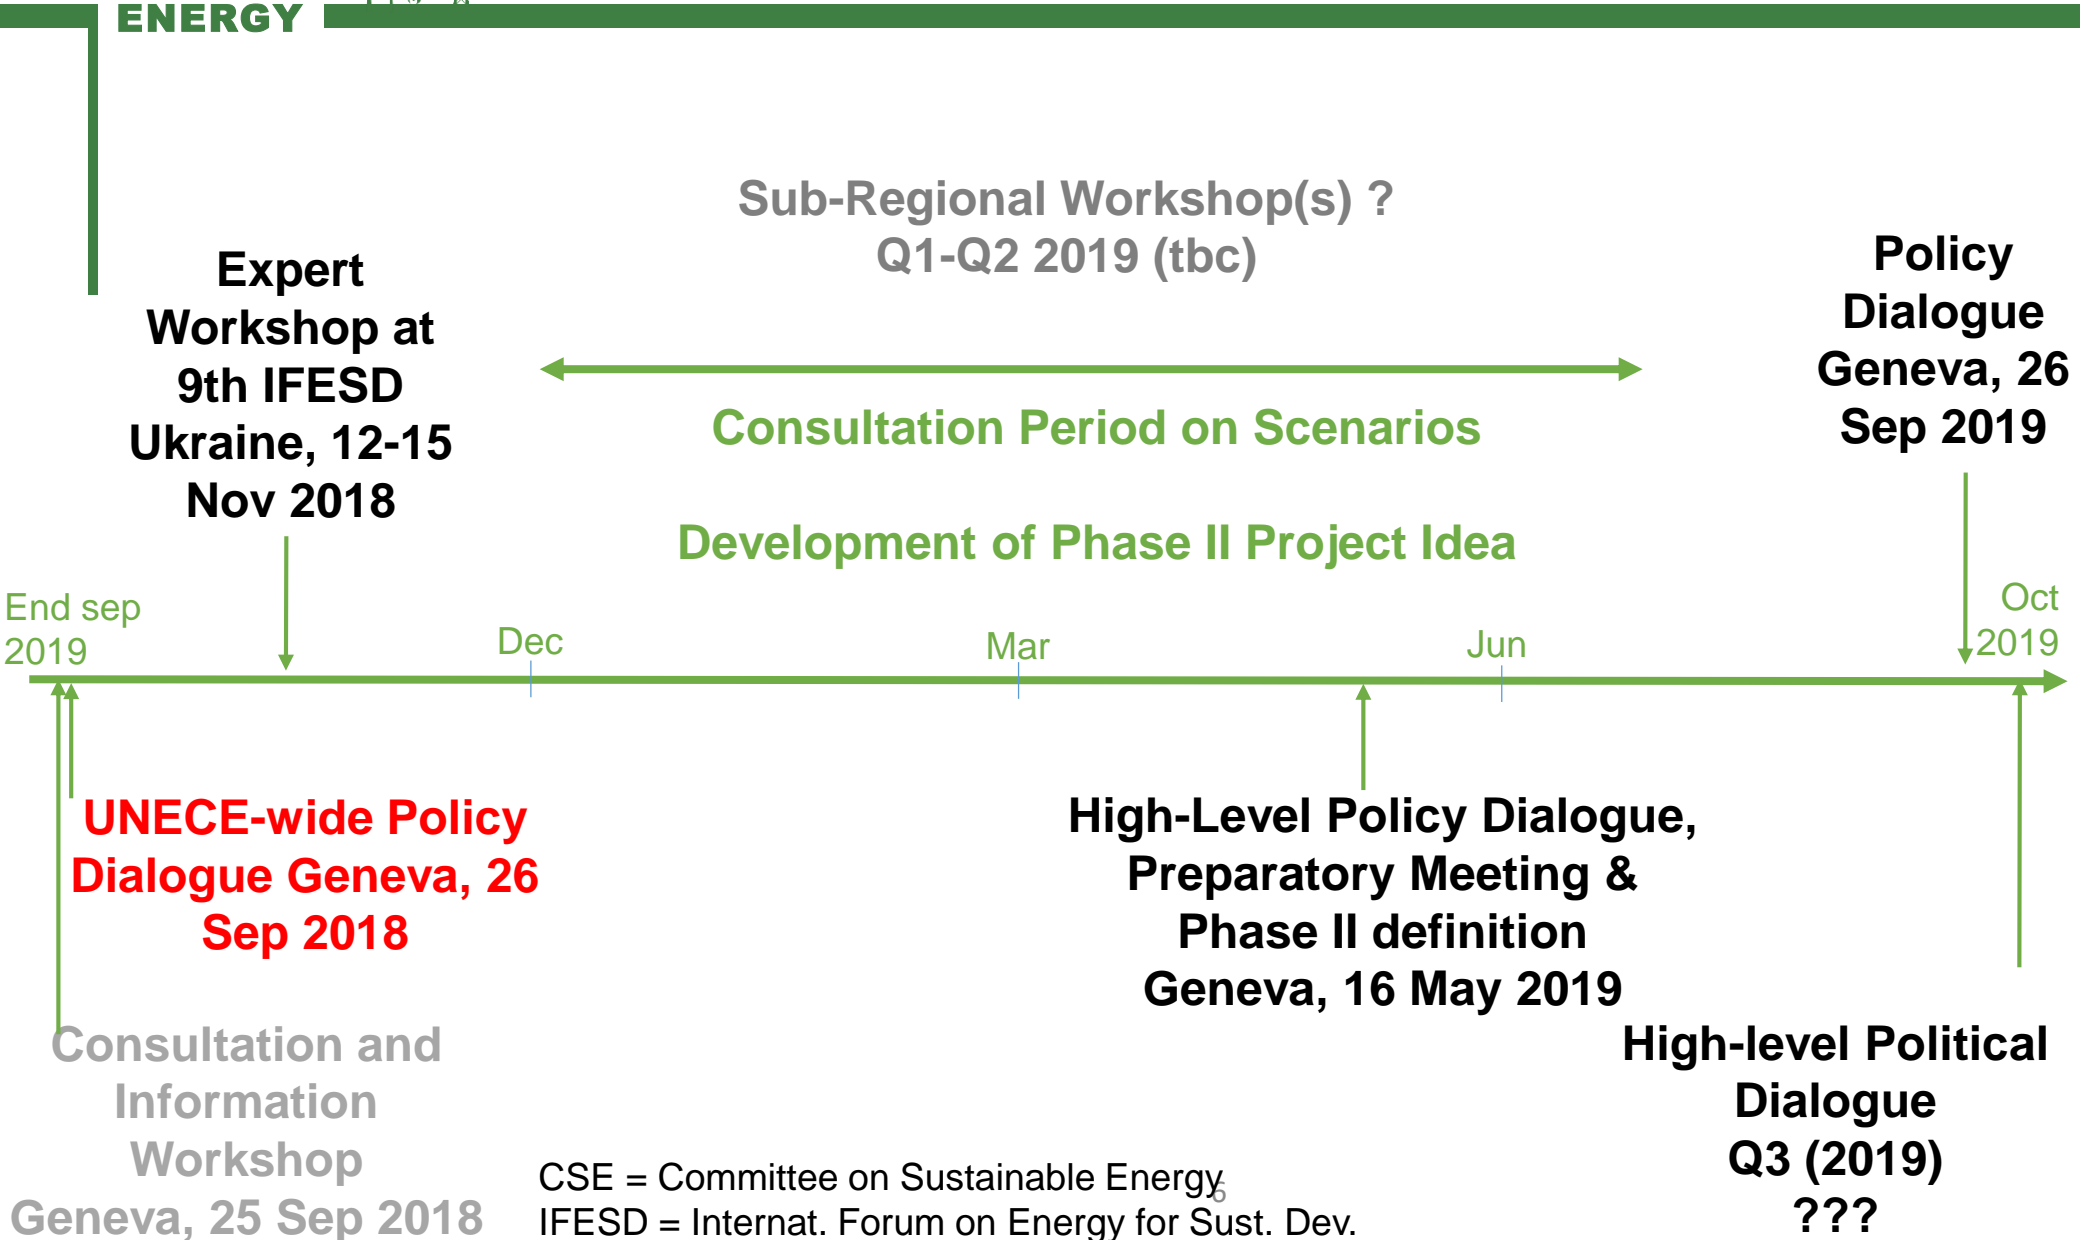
ENERGY

Sub-Regional Workshop(s) ?
Q1-Q2 2019 (tbc)

Expert Workshop at 9th IFESD Ukraine, 12-15 Nov 2018

Policy Dialogue Geneva, 26 Sep 2019

Consultation Period on Scenarios

Development of Phase II Project Idea

End sep 2019

Dec

Mar

Jun

Oct 2019

UNECE-wide Policy Dialogue Geneva, 26 Sep 2018

High-Level Policy Dialogue, Preparatory Meeting & Phase II definition Geneva, 16 May 2019

Consultation and Information Workshop Geneva, 25 Sep 2018

High-level Political Dialogue Q3 (2019) ???

CSE = Committee on Sustainable Energy
IFESD = Internat. Forum on Energy for Sust. Dev.

6